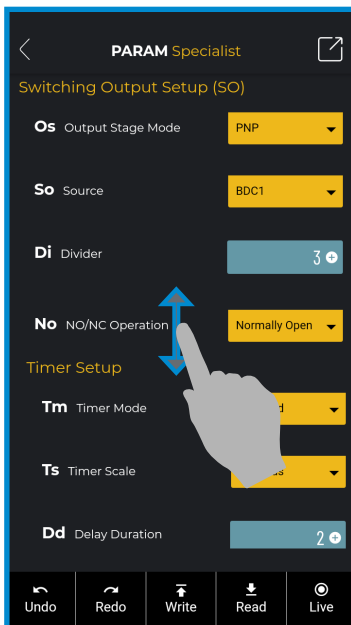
PARAM Specialist

Switching Output Setup (SO)

Os Output Stage Mode PNP

So Source BDC1

Di Divider 3

No NO/NC Operation Normally Open

Timer Setup

Tm Timer Mode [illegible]d

Ts Timer Scale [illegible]s

Dd Delay Duration 2

Undo Redo Write Read Live